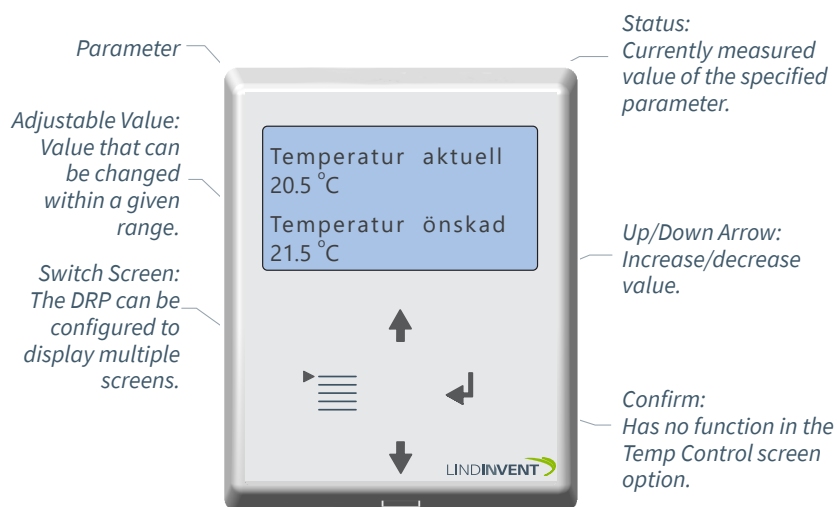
Parameter

Adjustable Value: Value that can be changed within a given range.

Switch Screen: The DRP can be configured to display multiple screens.

Temperatur aktuell
20.5 °C

Temperatur önskad
21.5 °C

LINDINVENT

Status: Currently measured value of the specified parameter.

Up/Down Arrow: Increase/decrease value.

Confirm: Has no function in the Temp Control screen option.